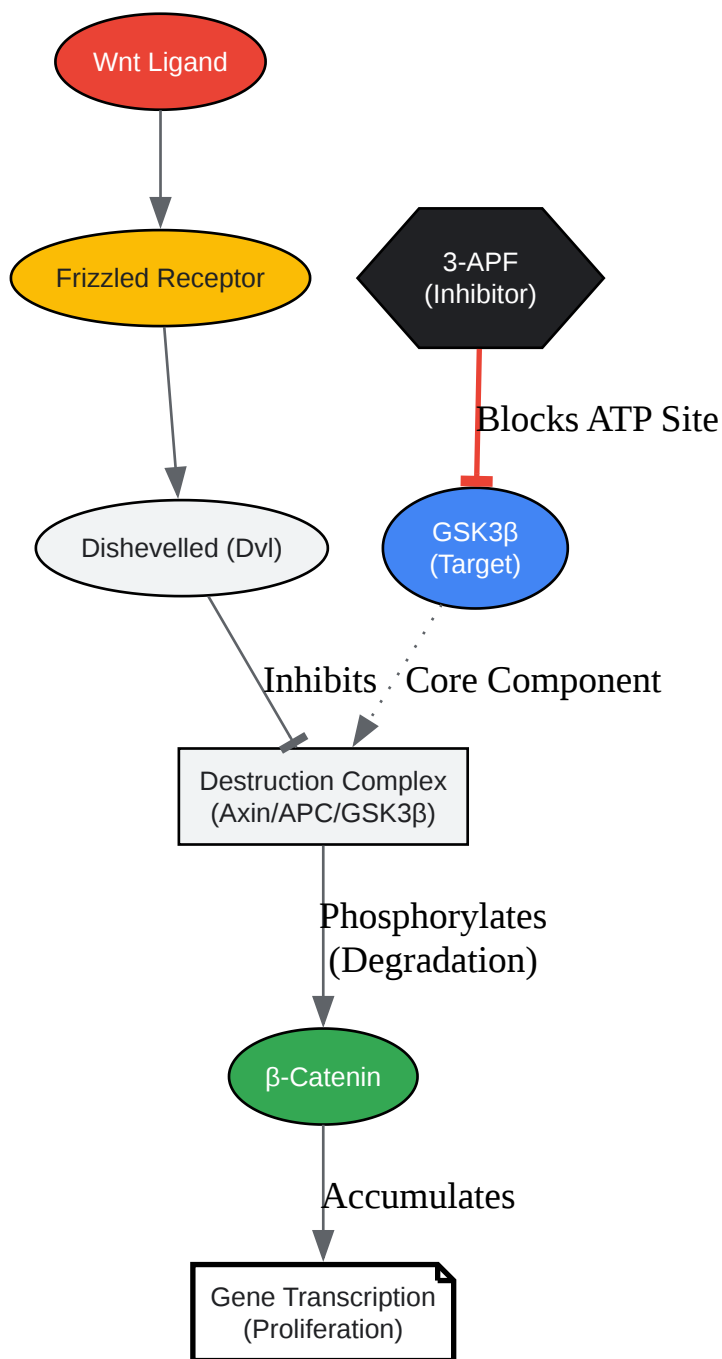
Wnt Ligand

Frizzled Receptor

3-APF
(Inhibitor)

Blocks ATP Site

Dishevelled (Dvl)

GSK3β
(Target)

Inhibits

Core Component

Destruction Complex
(Axin/APC/GSK3β)

Phosphorylates
(Degradation)

β-Catenin

Accumulates

Gene Transcription
(Proliferation)